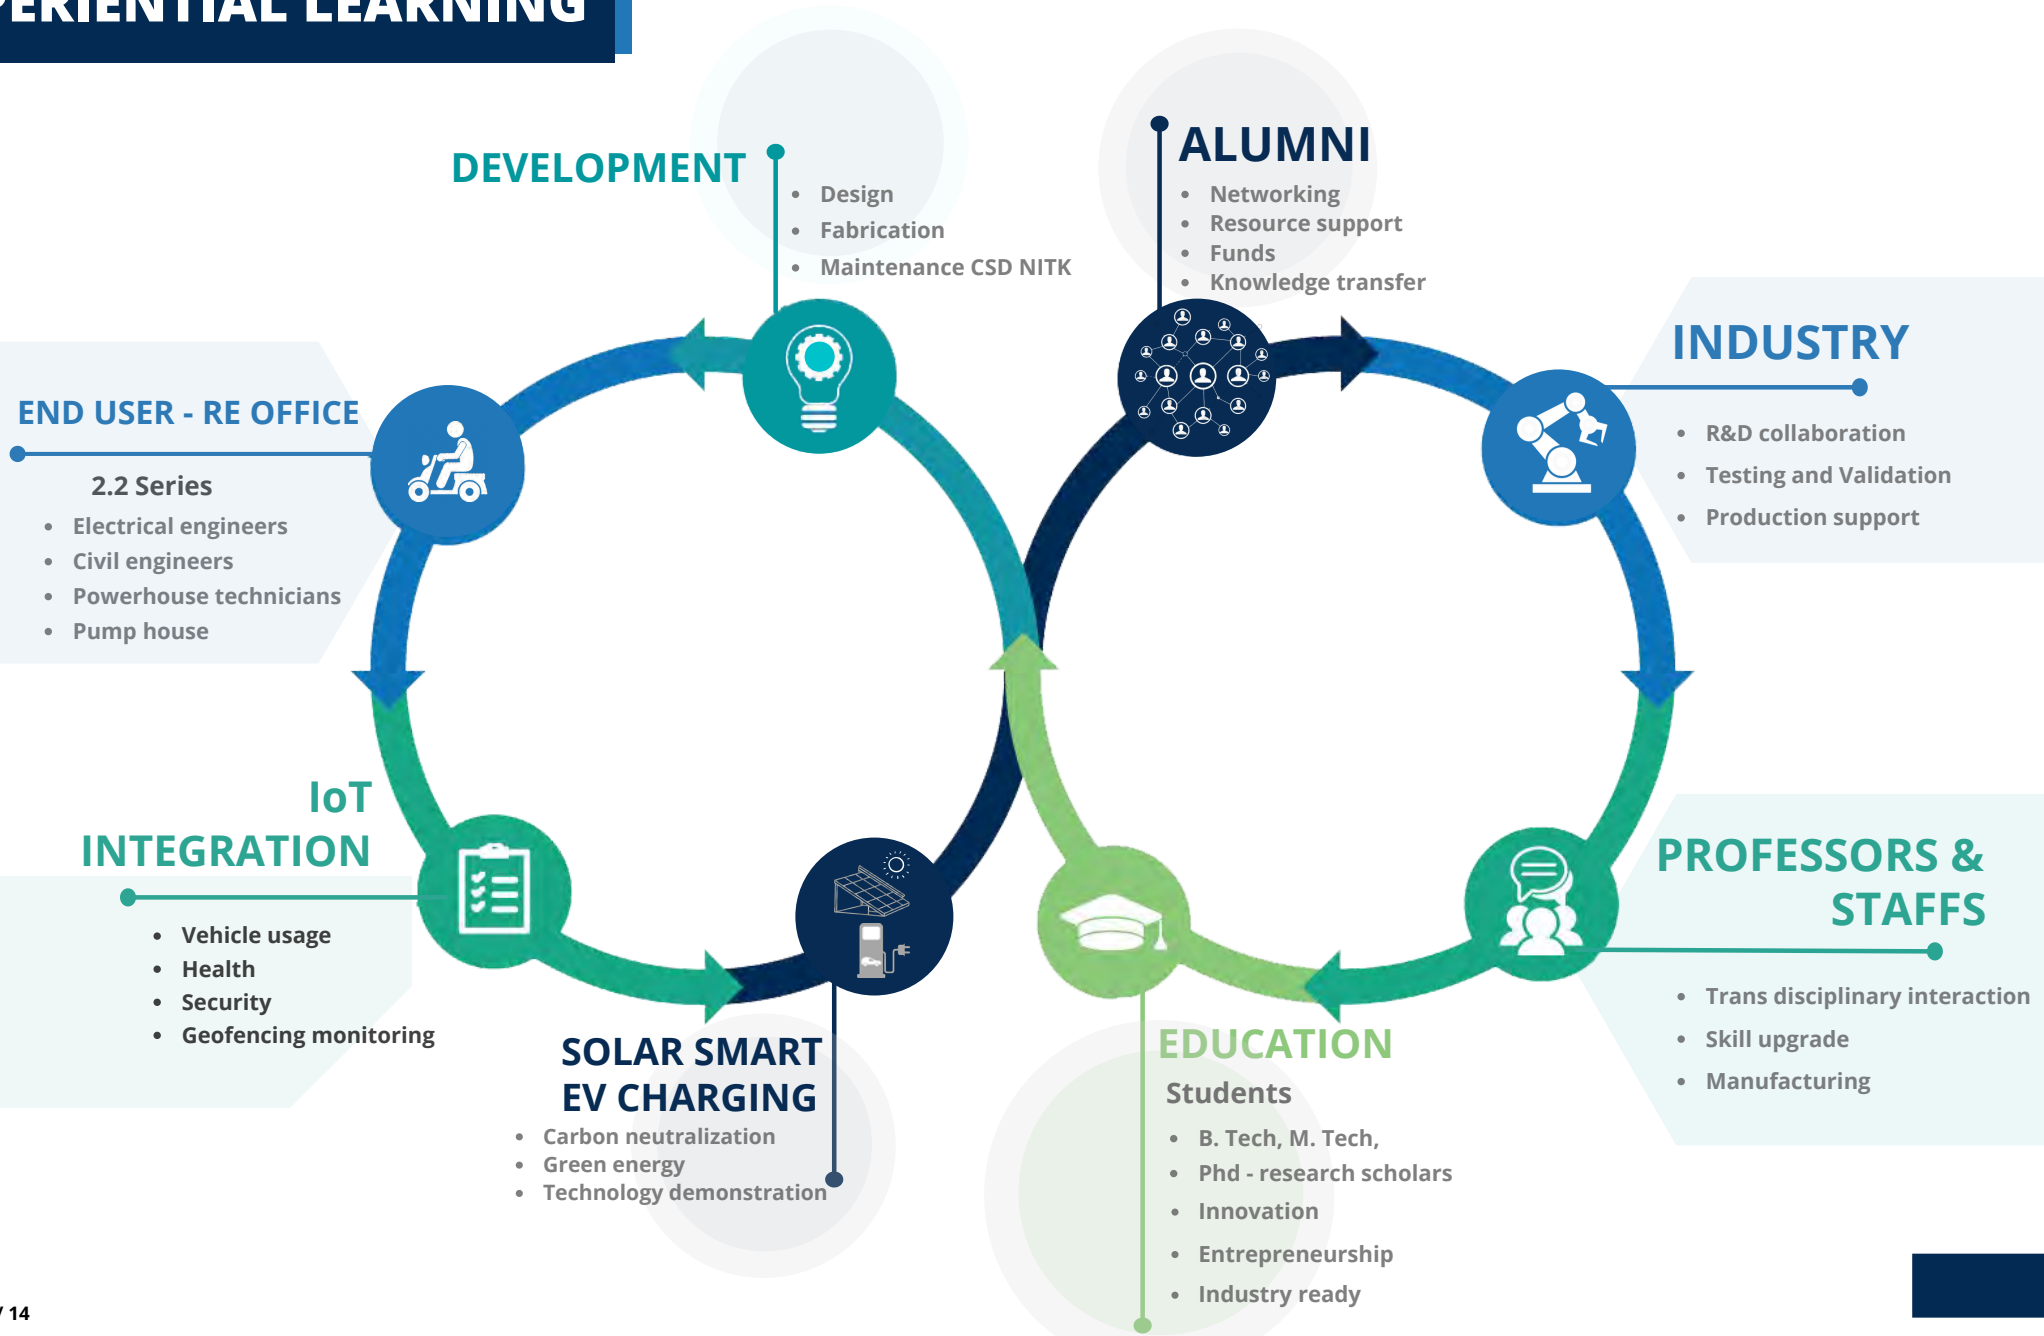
ERIENTIAL LEARNING

DEVELOPMENT
- Design
- Fabrication
- Maintenance CSD NITK

ALUMNI
- Networking
- Resource support
- Funds
- Knowledge transfer

END USER - RE OFFICE
2.2 Series
- Electrical engineers
- Civil engineers
- Powerhouse technicians
- Pump house

INDUSTRY
- R&D collaboration
- Testing and Validation
- Production support

IoT INTEGRATION
- Vehicle usage
- Health
- Security
- Geofencing monitoring

SOLAR SMART EV CHARGING
- Carbon neutralization
- Green energy
- Technology demonstration

EDUCATION
Students
- B. Tech, M. Tech,
- Phd - research scholars
- Innovation
- Entrepreneurship
- Industry ready

PROFESSORS & STAFFS
- Trans disciplinary interaction
- Skill upgrade
- Manufacturing

/ 14